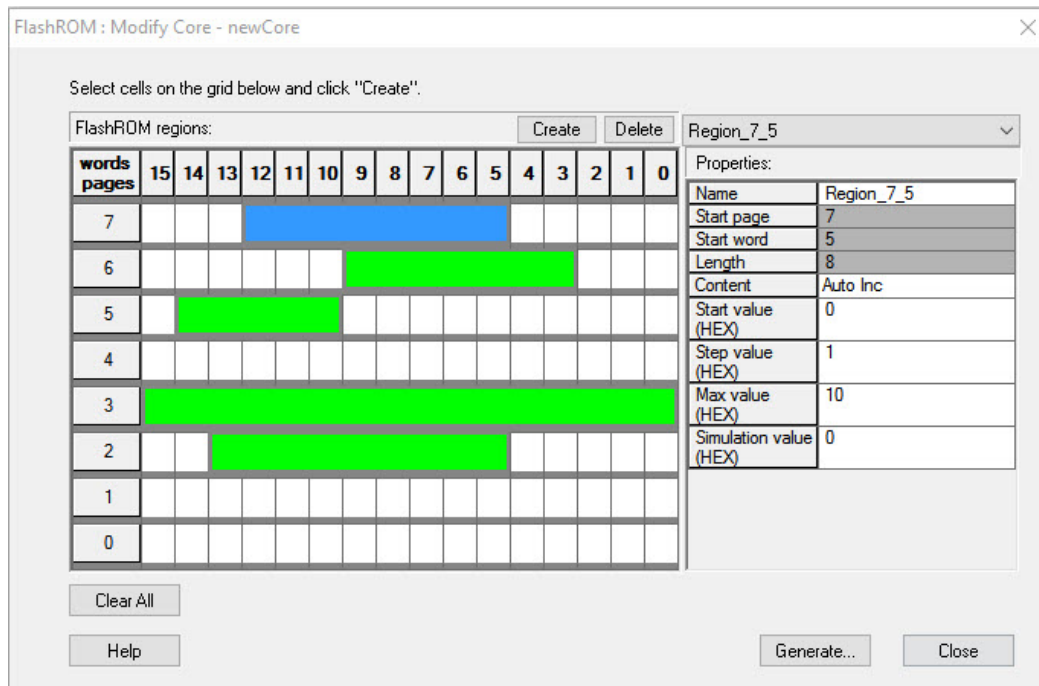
FlashROM : Modify Core - newCore

Select cells on the grid below and click "Create".

FlashROM regions:

Create

Delete

| words pages | 15 | 14 | 13 | 12 | 11 | 10 | 9 | 8 | 7 | 6 | 5 | 4 | 3 | 2 | 1 | 0 |
|---|---|---|---|---|---|---|---|---|---|---|---|---|---|---|---|---|
| 7 | | | | | | | | | | | | | | | | |
| 6 | | | | | | | | | | | | | | | | |
| 5 | | | | | | | | | | | | | | | | |
| 4 | | | | | | | | | | | | | | | | |
| 3 | | | | | | | | | | | | | | | | |
| 2 | | | | | | | | | | | | | | | | |
| 1 | | | | | | | | | | | | | | | | |
| 0 | | | | | | | | | | | | | | | | |

Region_7_5

Properties:

| Name | Region_7_5 |
|---|---|
| Start page | 7 |
| Start word | 5 |
| Length | 8 |
| Content | Auto Inc |
| Start value (HEX) | 0 |
| Step value (HEX) | 1 |
| Max value (HEX) | 10 |
| Simulation value (HEX) | 0 |

Clear All

Help

Generate...

Close